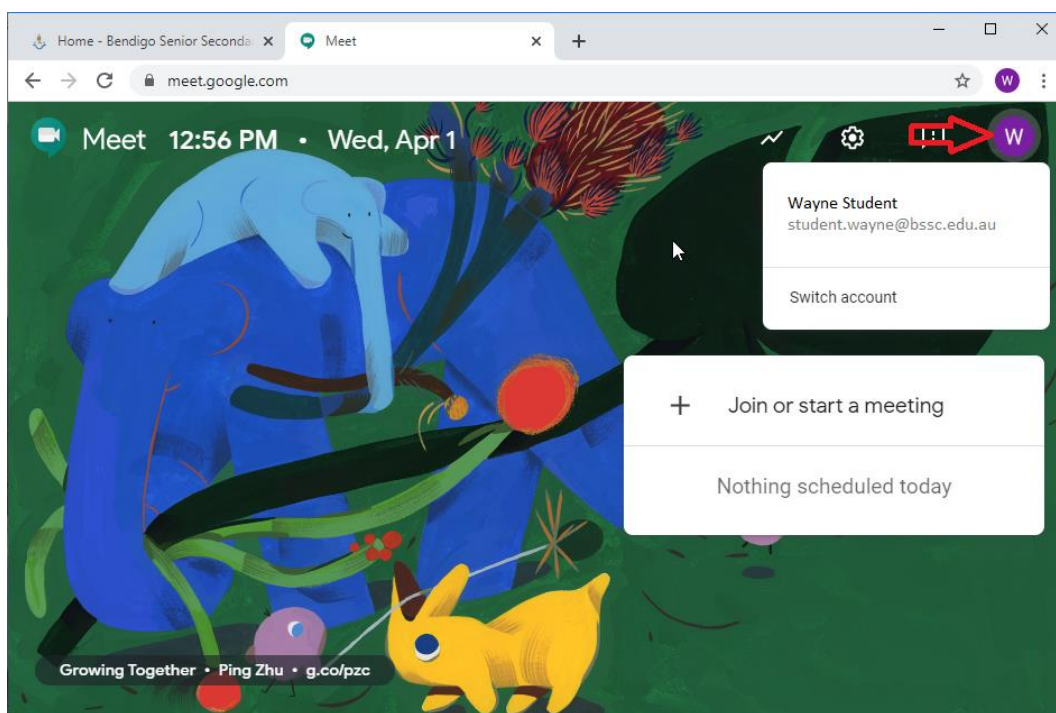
Home - Bendigo Senior Seconda ×
Meet ×
+
meet.google.com
W

Meet 12:56 PM • Wed, Apr 1

W

Wayne Student
student.wayne@bssc.edu.au

Switch account

+ Join or start a meeting

Nothing scheduled today

Growing Together • Ping Zhu • g.co/pzc